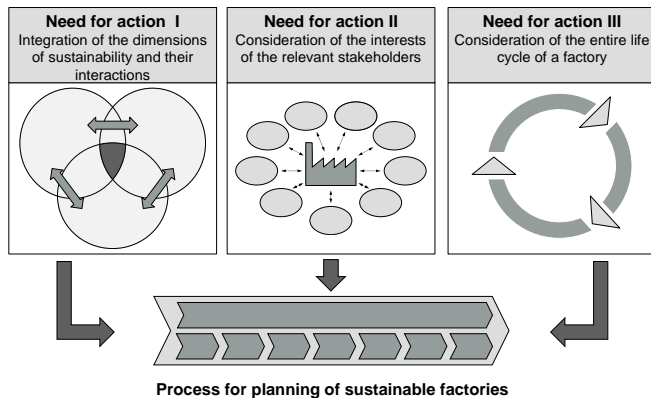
Need for action I
Integration of the dimensions of sustainability and their interactions

Need for action II
Consideration of the interests of the relevant stakeholders

Need for action III
Consideration of the entire life cycle of a factory

Process for planning of sustainable factories